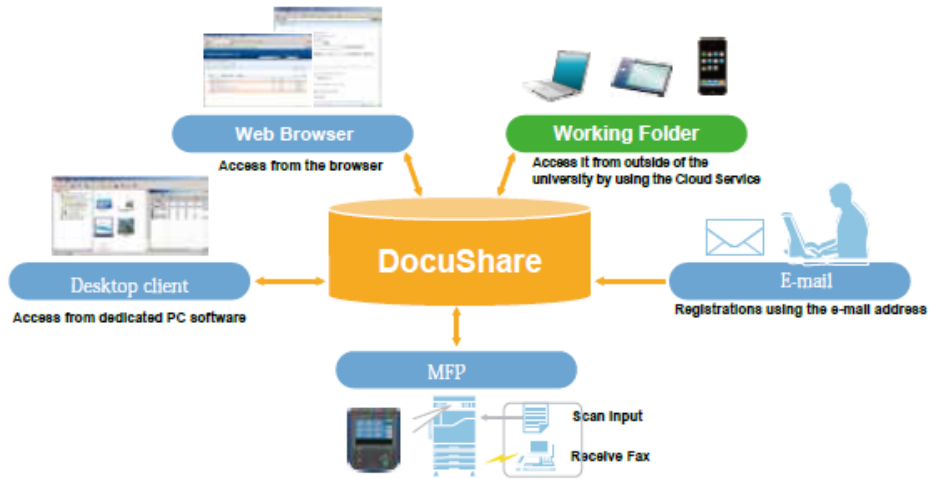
Web Browser
Access from the browser

Working Folder
Access it from outside of the university by using the Cloud Service

DocuShare

Desktop client
Access from dedicated PC software

E-mail
Registrations using the e-mail address

MFP

Scan Input
Receive Fax